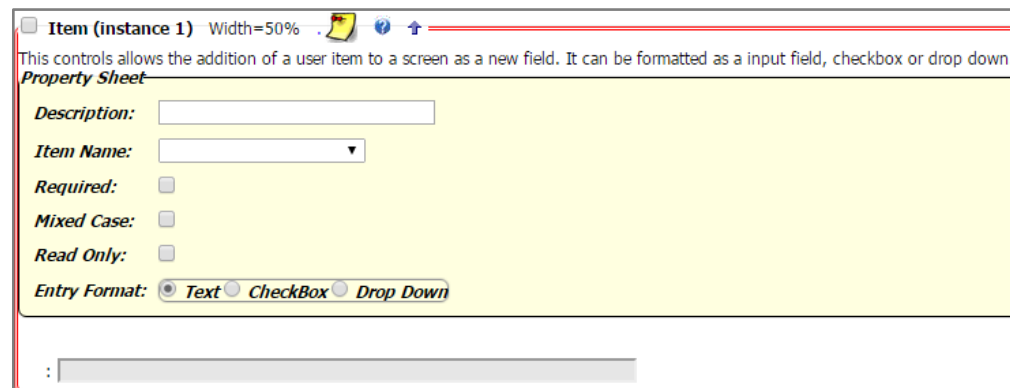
Item (instance 1) Width=50% .

This controls allows the addition of a user item to a screen as a new field. It can be formatted as a input field, checkbox or drop down

Property Sheet

Description:

Item Name:

Required:

Mixed Case:

Read Only:

Entry Format: Text CheckBox Drop Down

: